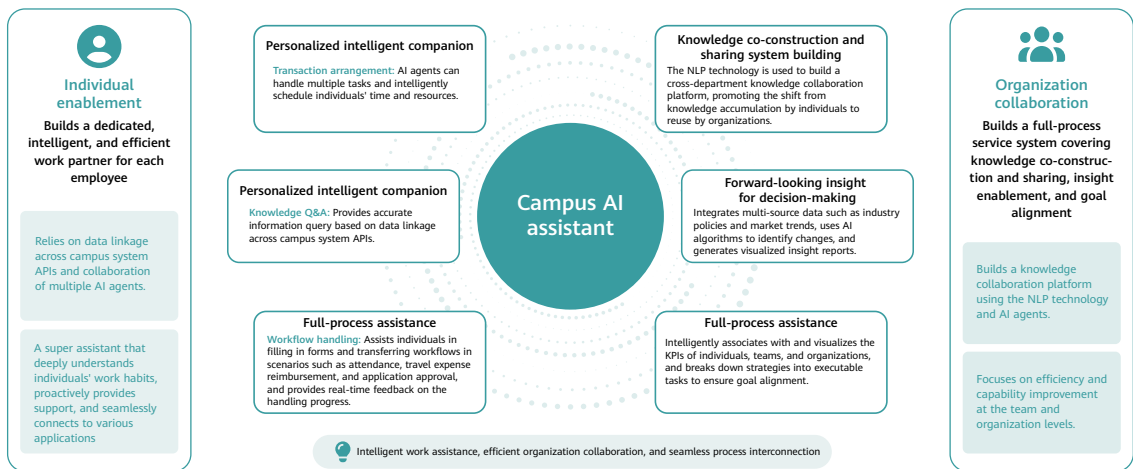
Individual enablement

Builds a dedicated, intelligent, and efficient work partner for each employee

Relies on data linkage across campus system APIs and collaboration of multiple AI agents.

A super assistant that deeply understands individuals' work habits, proactively provides support, and seamlessly connects to various applications

Personalized intelligent companion

Transaction arrangement: AI agents can handle multiple tasks and intelligently schedule individuals' time and resources.

Personalized intelligent companion

Knowledge Q&A: Provides accurate information query based on data linkage across campus system APIs.

Full-process assistance

Workflow handling: Assists individuals in filling in forms and transferring workflows in scenarios such as attendance, travel expense reimbursement, and application approval, and provides real-time feedback on the handling progress.

Campus AI assistant

Knowledge co-construction and sharing system building

The NLP technology is used to build a cross-department knowledge collaboration platform, promoting the shift from knowledge accumulation by individuals to reuse by organizations.

Forward-looking insight for decision-making

Integrates multi-source data such as industry policies and market trends, uses AI algorithms to identify changes, and generates visualized insight reports.

Full-process assistance

Intelligently associates with and visualizes the KPIs of individuals, teams, and organizations, and breaks down strategies into executable tasks to ensure goal alignment.

Organization collaboration

Builds a full-process service system covering knowledge co-construction and sharing, insight enablement, and goal alignment

Builds a knowledge collaboration platform using the NLP technology and AI agents.

Focuses on efficiency and capability improvement at the team and organization levels.

Intelligent work assistance, efficient organization collaboration, and seamless process interconnection